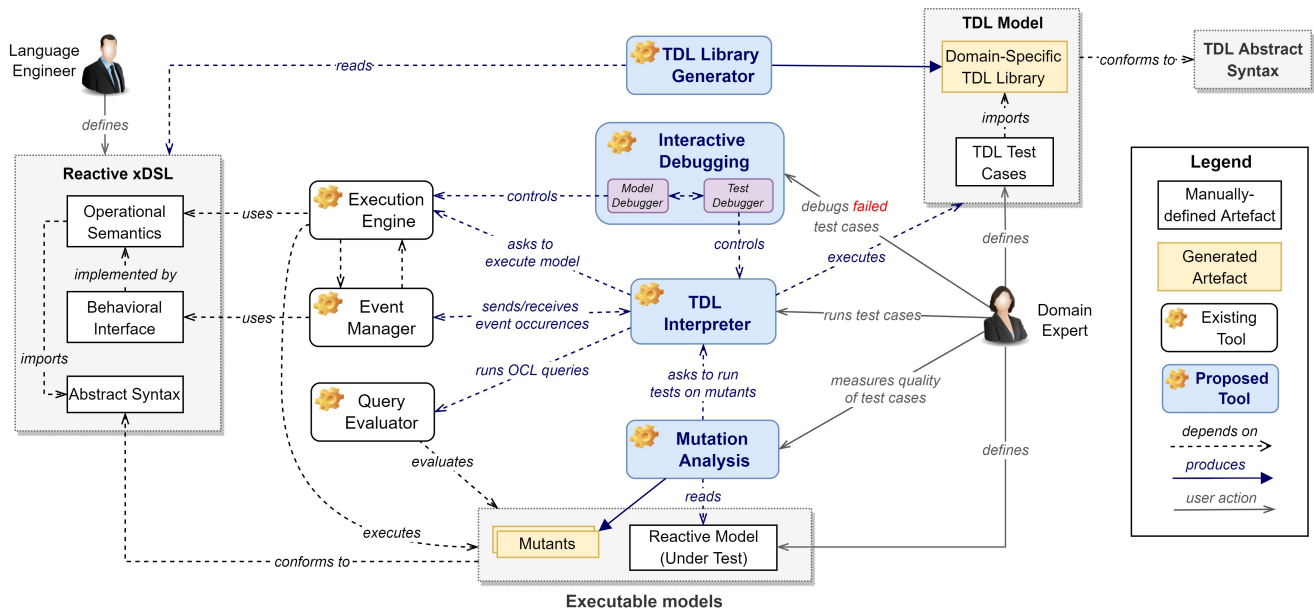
Language Engineer

reads

TDL Library Generator

TDL Model

Domain-Specific TDL Library

conforms to

TDL Abstract Syntax

defines

imports

Reactive xDSL

Interactive Debugging

Model Debugger

Test Debugger

TDL Test Cases

Legend

Operational Semantics

uses

Execution Engine

controls

debugs failed test cases

Manually-defined Artefact

implemented by

asks to execute model

controls

defines

Generated Artefact

executes

Behavioral Interface

uses

Event Manager

sends/receives event occurences

TDL Interpreter

runs test cases

Domain Expert

Existing Tool

imports

Proposed Tool

runs OCL queries

asks to run tests on mutants

measures quality of test cases

Abstract Syntax

Query Evaluator

Mutation Analysis

depends on

evaluates

defines

produces

reads

user action

executes

Mutants

Reactive Model (Under Test)

conforms to

Executable models